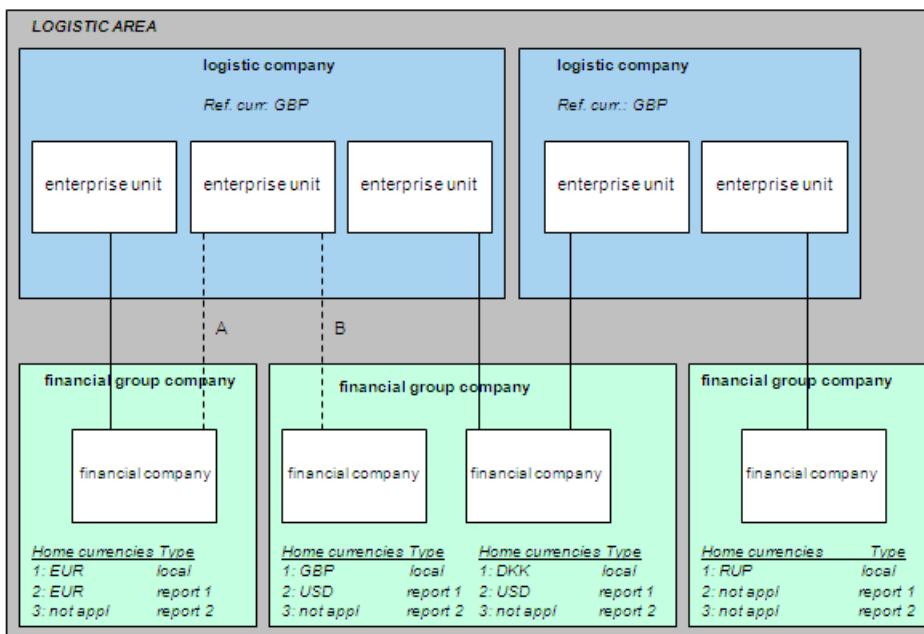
LOGISTIC AREA

logistic company

Ref. curr: GBP

enterprise unit

enterprise unit

enterprise unit

logistic company

Ref. curr.: GBP

enterprise unit

enterprise unit

A

B

financial group company

financial company

| Home currencies | Type |
|---|---|
| 1: EUR | local |
| 2: EUR | report 1 |
| 3: not appl | report 2 |

financial group company

financial company

financial company

| Home currencies | Type |
|---|---|
| 1: GBP | local |
| 2: USD | report 1 |
| 3: not appl | report 2 |

| Home currencies | Type |
|---|---|
| 1: DKK | local |
| 2: USD | report 1 |
| 3: not appl | report 2 |

financial group company

financial company

| Home currencies | Type |
|---|---|
| 1: RUP | local |
| 2: not appl | report 1 |
| 3: not appl | report 2 |